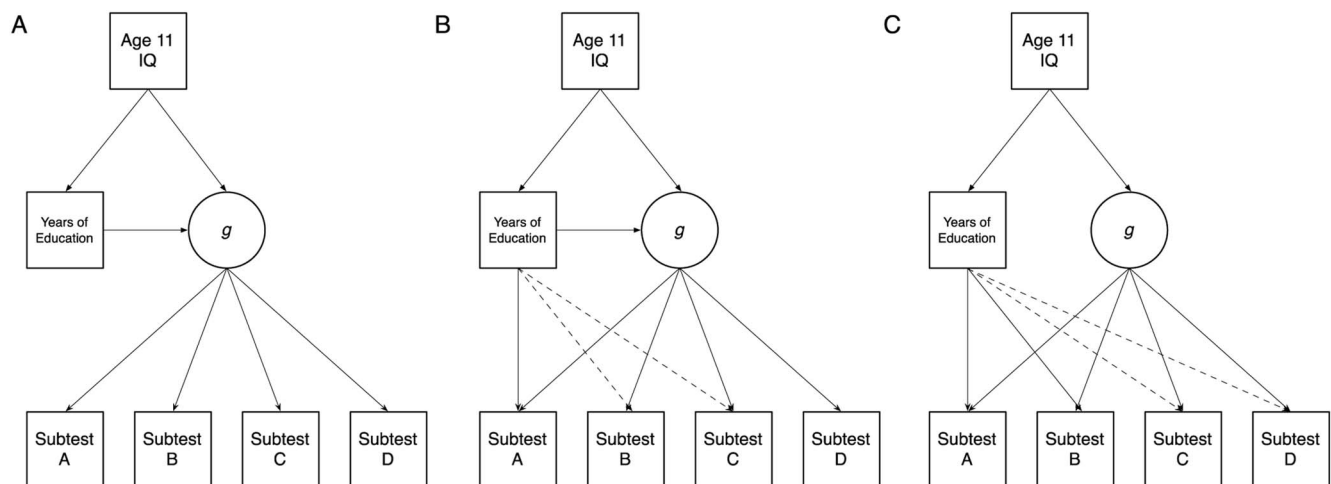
A

Age 11 IQ

Years of Education

$g$

Subtest A

Subtest B

Subtest C

Subtest D

B

Age 11 IQ

Years of Education

$g$

Subtest A

Subtest B

Subtest C

Subtest D

C

Age 11 IQ

Years of Education

$g$

Subtest A

Subtest B

Subtest C

Subtest D